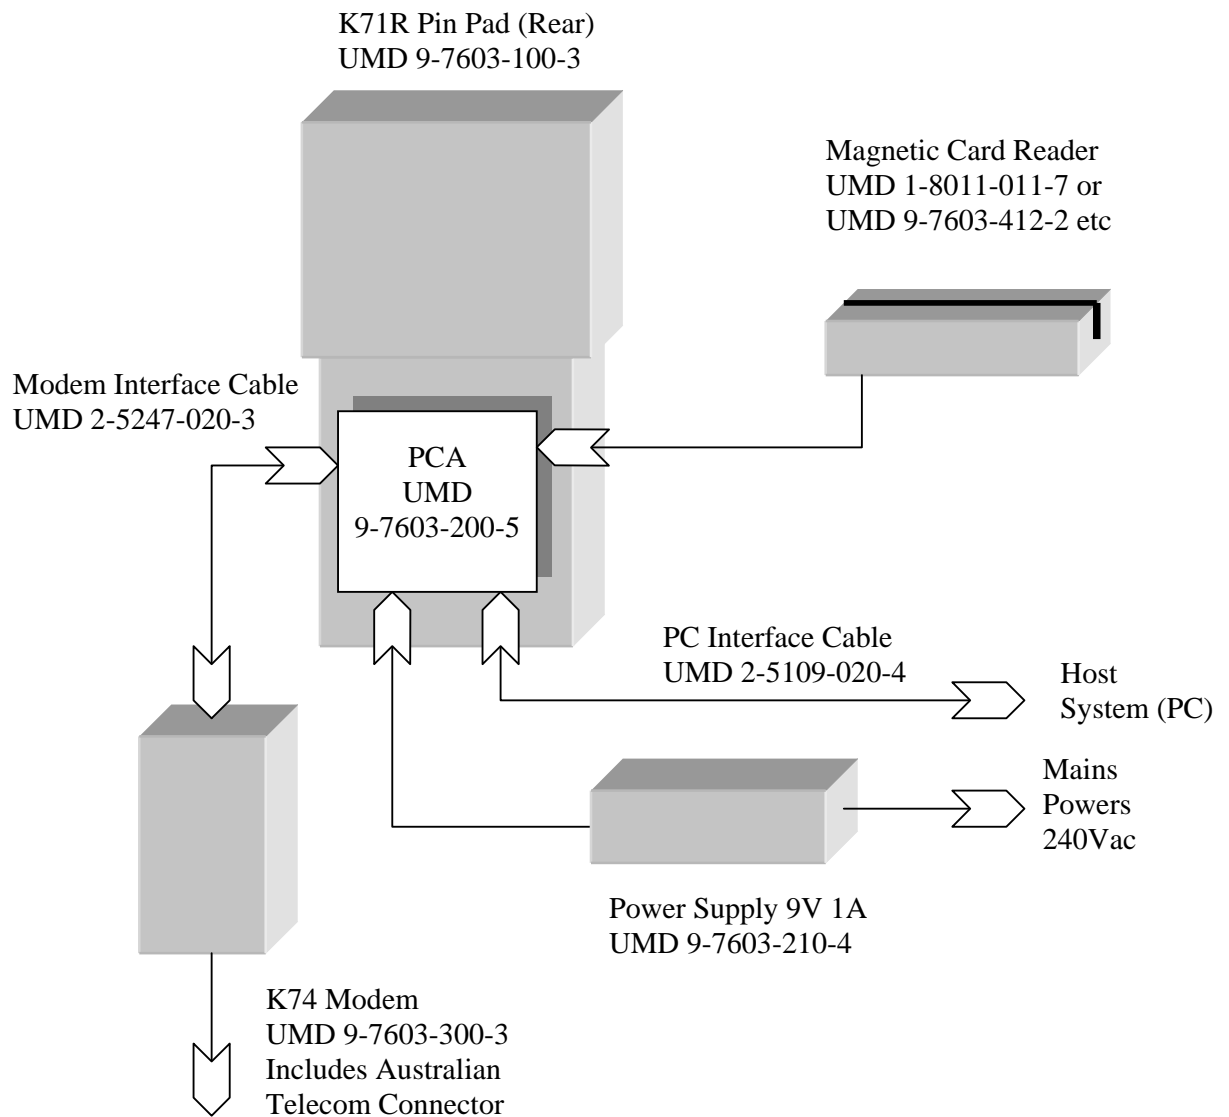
K71R Pin Pad (Rear)
UMD 9-7603-100-3

Magnetic Card Reader
UMD 1-8011-011-7 or
UMD 9-7603-412-2 etc

Modem Interface Cable
UMD 2-5247-020-3

PCA
UMD
9-7603-200-5

PC Interface Cable
UMD 2-5109-020-4

Host
System (PC)

Mains
Powers
240Vac

Power Supply 9V 1A
UMD 9-7603-210-4

K74 Modem
UMD 9-7603-300-3
Includes Australian
Telecom Connector